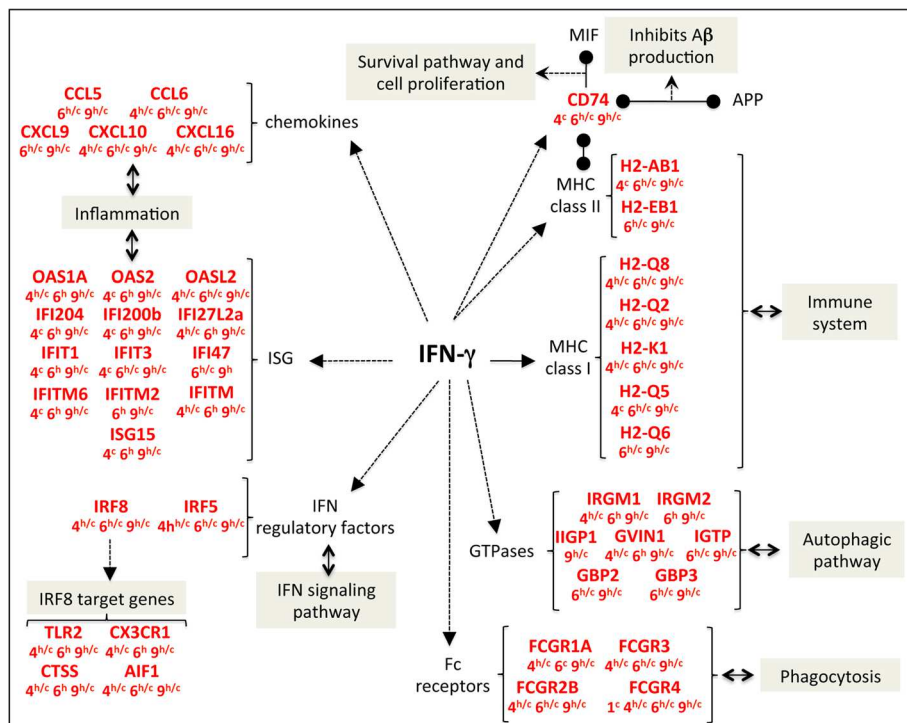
MIF

Inhibits Aβ production

Survival pathway and cell proliferation

CD74
$4^{c}$ $6^{h/c}$ $9^{h/c}$

APP

CCL5
$6^{h/c}$ $9^{h/c}$

CCL6
$4^{h/c}$ $6^{h/c}$ $9^{h/c}$

CXCL9
$6^{h/c}$ $9^{h/c}$

CXCL10
$4^{h/c}$ $6^{h/c}$ $9^{h/c}$

CXCL16
$4^{h/c}$ $6^{h/c}$ $9^{h/c}$

chemokines

Inflammation

H2-AB1
$4^{c}$ $6^{h/c}$ $9^{h/c}$

H2-EB1
$6^{h/c}$ $9^{h/c}$

MHC class II

OAS1A
$4^{h/c}$ $6^{h}$ $9^{h/c}$

OAS2
$4^{c}$ $6^{h}$ $9^{h/c}$

OASL2
$4^{h/c}$ $6^{h/c}$ $9^{h/c}$

IFI204
$4^{c}$ $6^{h}$ $9^{h/c}$

IFI200b
$4^{h/c}$ $6^{h}$ $9^{h/c}$

IFI27L2a
$4^{h/c}$ $6^{h/c}$ $9^{h/c}$

IFIT1
$4^{c}$ $6^{h}$ $9^{h/c}$

IFIT3
$4^{c}$ $6^{h/c}$ $9^{h/c}$

IFI47
$6^{h/c}$ $9^{h}$

IFITM6
$4^{c}$ $6^{h}$ $9^{h/c}$

IFITM2
$6^{h}$ $9^{h/c}$

IFITM
$4^{h/c}$ $6^{h}$ $9^{h/c}$

ISG15
$4^{c}$ $6^{h}$ $9^{h/c}$

ISG

IFN-γ

MHC class I

H2-Q8
$4^{h/c}$ $6^{h/c}$ $9^{h/c}$

H2-Q2
$4^{h/c}$ $6^{h/c}$ $9^{h/c}$

H2-K1
$4^{h/c}$ $6^{h/c}$ $9^{h/c}$

H2-Q5
$4^{c}$ $6^{h/c}$ $9^{h/c}$

H2-Q6
$6^{h/c}$ $9^{h/c}$

Immune system

IRF8
$4^{h/c}$ $6^{h/c}$ $9^{h/c}$

IRF5
$4h^{h/c}$ $6^{h/c}$ $9^{h/c}$

IFN regulatory factors

IFN signaling pathway

IRF8 target genes

TLR2
$4^{h/c}$ $6^{h}$ $9^{h/c}$

CX3CR1
$4^{h/c}$ $6^{h}$ $9^{h/c}$

CTSS
$4^{h/c}$ $6^{h}$ $9^{h/c}$

AIF1
$4^{h/c}$ $6^{h/c}$ $9^{h/c}$

GTPases

IRGM1
$4^{h/c}$ $6^{h}$ $9^{h/c}$

IRGM2
$6^{h}$ $9^{h/c}$

IIGP1
$9^{h/c}$

GVIN1
$4^{h/c}$ $6^{h}$ $9^{h/c}$

IGTP
$6^{h/c}$ $9^{h/c}$

GBP2
$6^{h/c}$ $9^{h/c}$

GBP3
$6^{h/c}$ $9^{h/c}$

Autophagic pathway

Fc receptors

FCGR1A
$4^{h/c}$ $6^{c}$ $9^{h/c}$

FCGR3
$4^{h/c}$ $6^{h/c}$ $9^{h/c}$

FCGR2B
$4^{h/c}$ $6^{h/c}$ $9^{h/c}$

FCGR4
$1^{c}$ $4^{h/c}$ $6^{h/c}$ $9^{h/c}$

Phagocytosis